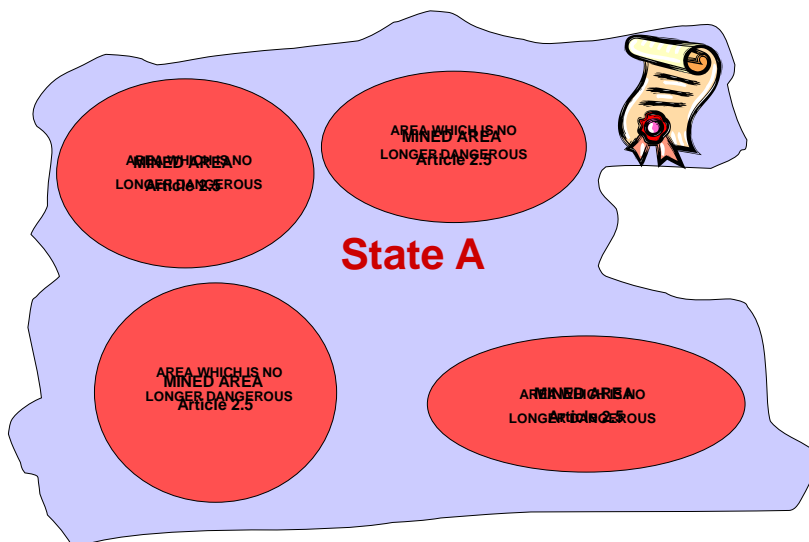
MINED AREA
Article 2.5
AREA WHICH IS NO LONGER DANGEROUS

AREA WHICH IS NO LONGER DANGEROUS
MINED AREA
Article 2.5

State A

AREA WHICH IS NO LONGER DANGEROUS
MINED AREA
Article 2.5

MINED AREA
Article 2.5
AREA WHICH IS NO LONGER DANGEROUS